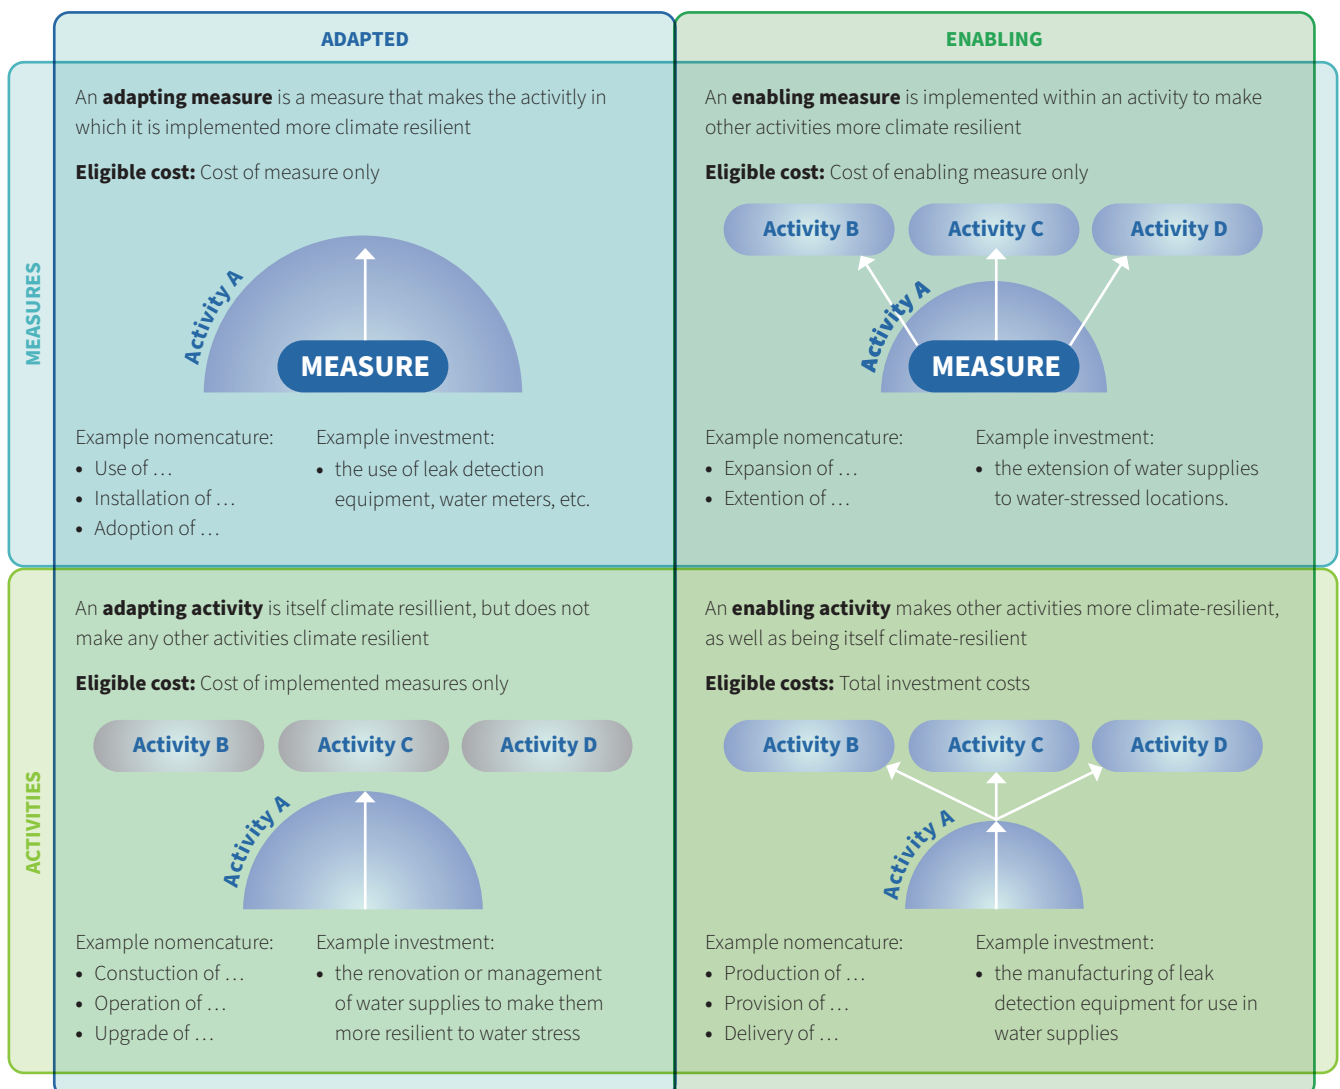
ADAPTED

ENABLING

MEASURES

An **adapting measure** is a measure that makes the activity in which it is implemented more climate resilient

**Eligible cost:** Cost of measure only

Activity A

MEASURE

Example nomencature:
• Use of …
• Installation of …
• Adoption of …

Example investment:
• the use of leak detection equipment, water meters, etc.

An **enabling measure** is implemented within an activity to make other activities more climate resilient

**Eligible cost:** Cost of enabling measure only

Activity B

Activity C

Activity D

Activity A

MEASURE

Example nomencature:
• Expansion of …
• Extention of …

Example investment:
• the extension of water supplies to water-stressed locations.

ACTIVITIES

An **adapting activity** is itself climate resillient, but does not make any other activities climate resilient

**Eligible cost:** Cost of implemented measures only

Activity B

Activity C

Activity D

Activity A

Example nomencature:
• Constuction of …
• Operation of …
• Upgrade of …

Example investment:
• the renovation or management of water supplies to make them more resilient to water stress

An **enabling activity** makes other activities more climate-resilient, as well as being itself climate-resilient

**Eligible costs:** Total investment costs

Activity B

Activity C

Activity D

Activity A

Example nomencature:
• Production of …
• Provision of …
• Delivery of …

Example investment:
• the manufacturing of leak detection equipment for use in water supplies